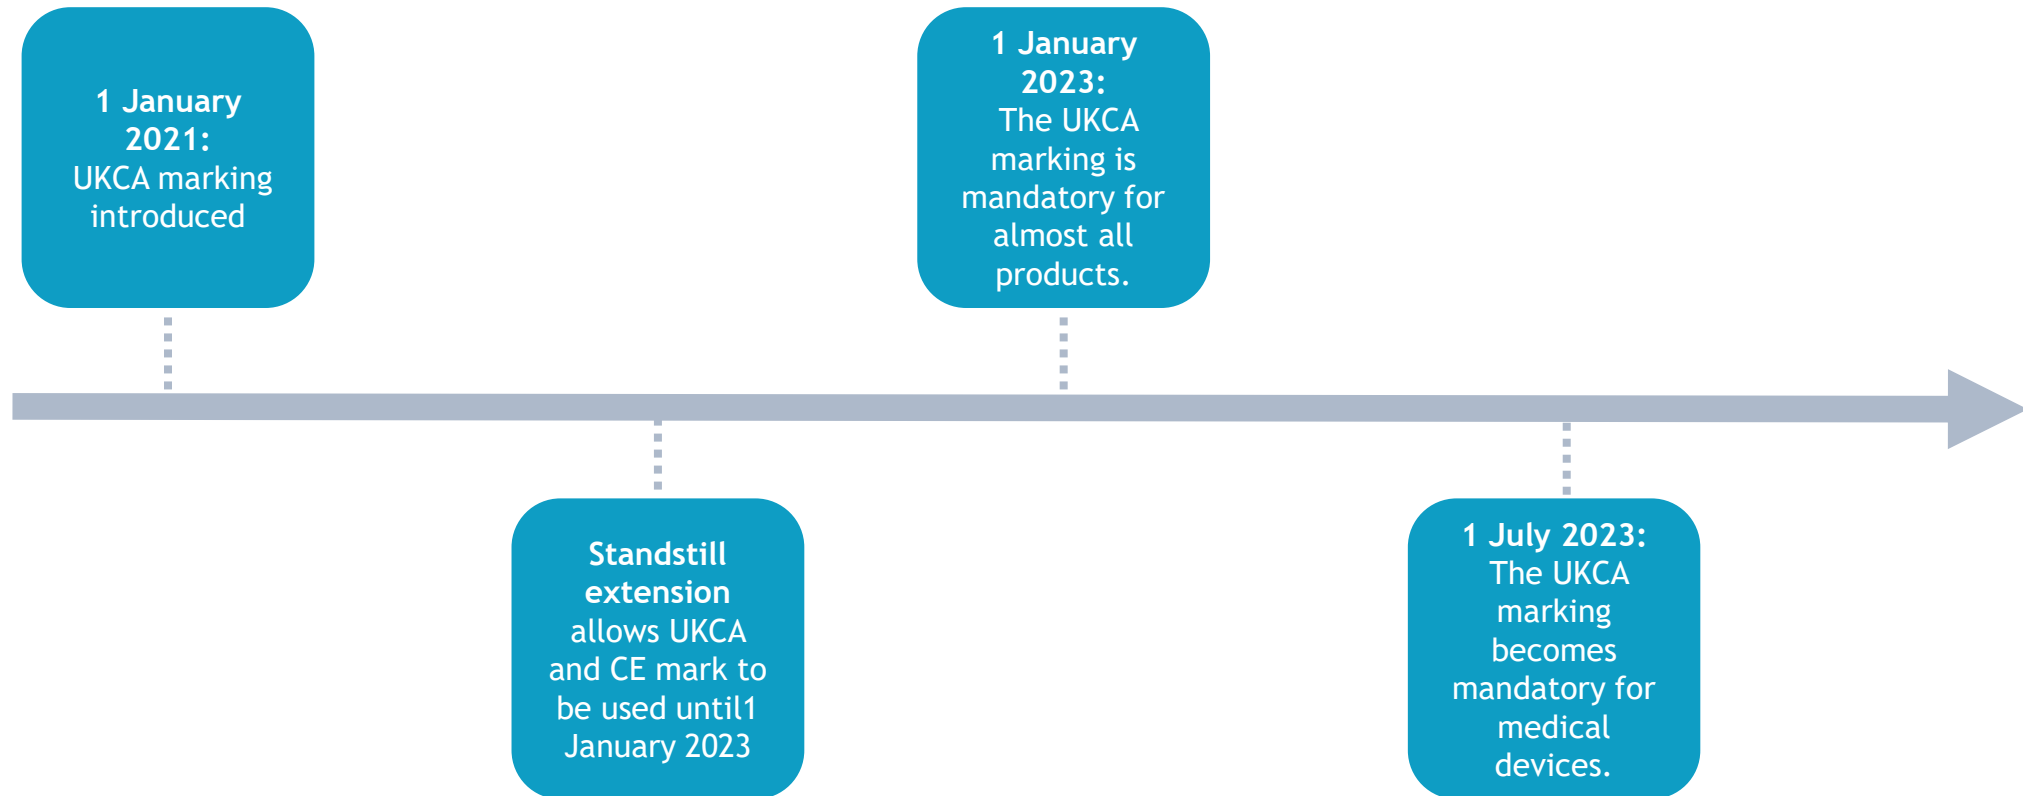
1 January 2021: UKCA marking introduced

Standstill extension allows UKCA and CE mark to be used until1 January 2023

1 January 2023: The UKCA marking is mandatory for almost all products.

1 July 2023: The UKCA marking becomes mandatory for medical devices.